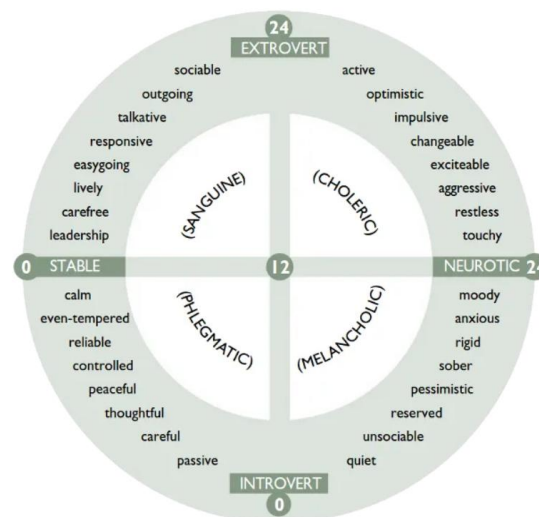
24
EXTROVERT

sociable
outgoing
talkative
responsive
easygoing
lively
carefree
leadership

active
optimistic
impulsive
changeable
exciteable
aggressive
restless
touchy

(SANGUINE)
(CHOLERIC)

0 STABLE
12
NEUROTIC 24

(PHLEGMATIC)
(MELANCHOLIC)

calm
even-tempered
reliable
controlled
peaceful
thoughtful
careful
passive

moody
anxious
rigid
sober
pessimistic
reserved
unsociable
quiet

INTROVERT
0